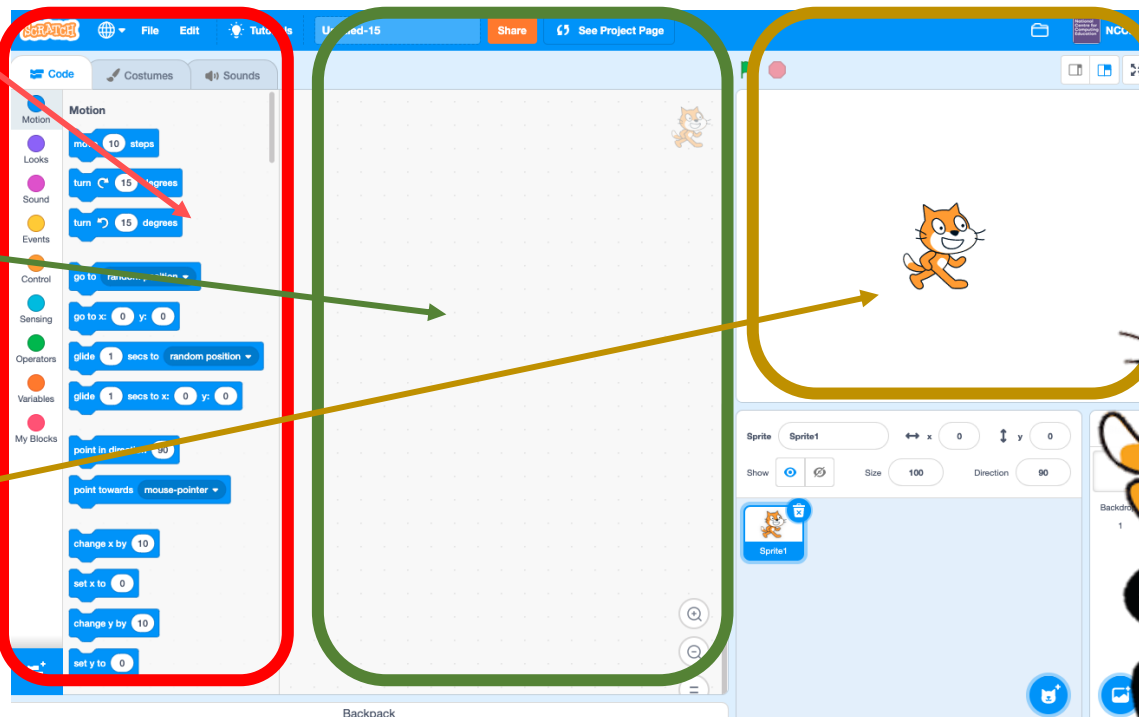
SCRATCH File Edit Tutorials Untitled-15 Share See Project Page NCC

Code Costumes Sounds

Motion
Looks
Sound
Events
Control
Sensing
Operators
Variables
My Blocks

Motion

move 10 steps
turn 15 degrees
turn 15 degrees
go to random position
go to x: 0 y: 0
glide 1 secs to random position
glide 1 secs to x: 0 y: 0
point in direction 90
point towards mouse-pointer
change x by 10
set x to 0
change y by 10
set y to 0

Sprite Sprite1 x 0 y 0
Show Size 100 Direction 90
Sprite1

Backdrops
1

Backpack